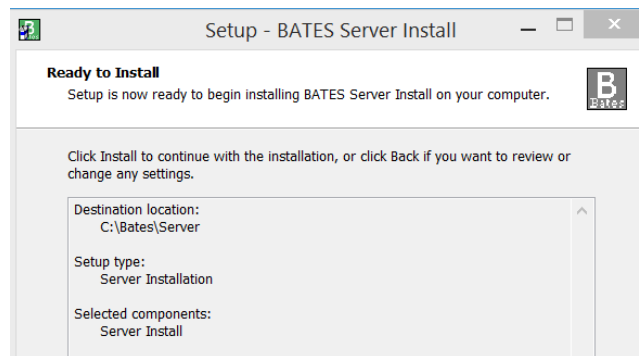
Setup - BATES Server Install

Ready to Install

Setup is now ready to begin installing BATES Server Install on your computer.

B
Bates

Click Install to continue with the installation, or click Back if you want to review or change any settings.

Destination location:
C:\Bates\Server

Setup type:
Server Installation

Selected components:
Server Install